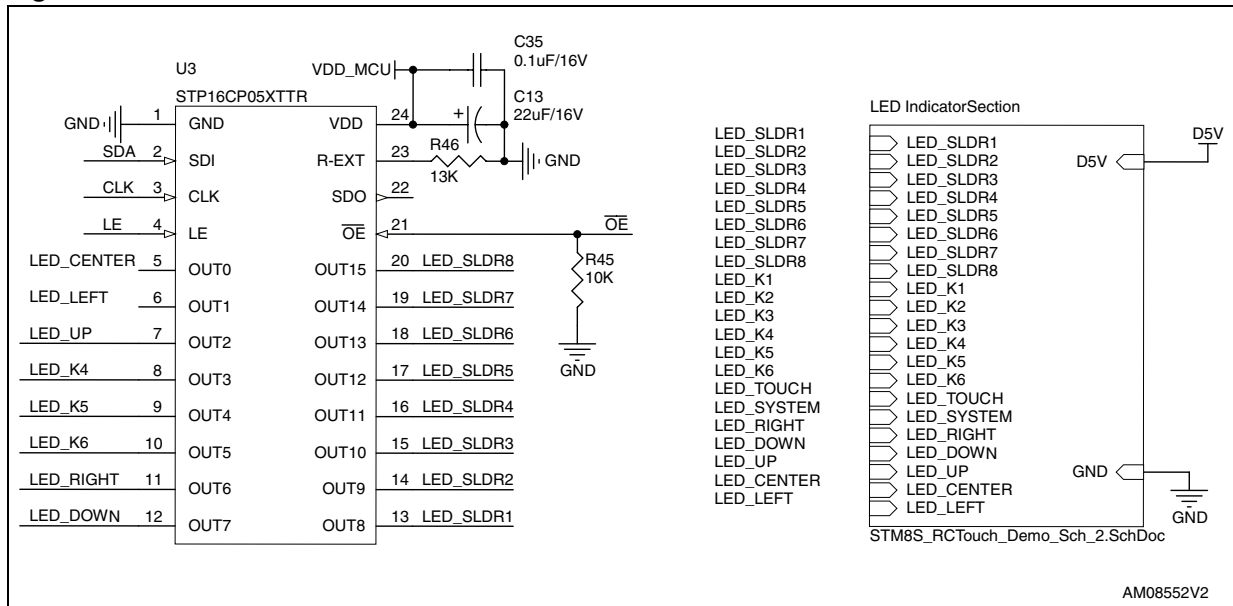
U3
STP16CP05XTTR

VDD_MCU
C35
0.1uF/16V
C13
22uF/16V
+

GND 1 GND
SDA 2 SDI
CLK 3 CLK
LE 4 LE
LED_CENTER 5 OUT0
LED_LEFT 6 OUT1
LED_UP 7 OUT2
LED_K4 8 OUT3
LED_K5 9 OUT4
LED_K6 10 OUT5
LED_RIGHT 11 OUT6
LED_DOWN 12 OUT7

VDD 24
R-EXT 23
R46
13K
GND
SDO 22
$\overline{OE}$ 21
$\overline{OE}$
R45
10K
GND
OUT15 20 LED_SLDR8
OUT14 19 LED_SLDR7
OUT13 18 LED_SLDR6
OUT12 17 LED_SLDR5
OUT11 16 LED_SLDR4
OUT10 15 LED_SLDR3
OUT9 14 LED_SLDR2
OUT8 13 LED_SLDR1

LED_SLDR1
LED_SLDR2
LED_SLDR3
LED_SLDR4
LED_SLDR5
LED_SLDR6
LED_SLDR7
LED_SLDR8
LED_K1
LED_K2
LED_K3
LED_K4
LED_K5
LED_K6
LED_TOUCH
LED_SYSTEM
LED_RIGHT
LED_DOWN
LED_UP
LED_CENTER
LED_LEFT

LED IndicatorSection
LED_SLDR1
LED_SLDR2
LED_SLDR3
LED_SLDR4
LED_SLDR5
LED_SLDR6
LED_SLDR7
LED_SLDR8
LED_K1
LED_K2
LED_K3
LED_K4
LED_K5
LED_K6
LED_TOUCH
LED_SYSTEM
LED_RIGHT
LED_DOWN
LED_UP
LED_CENTER
LED_LEFT
D5V
GND
STM8S_RCTouch_Demo_Sch_2.SchDoc
D5V
GND

AM08552V2